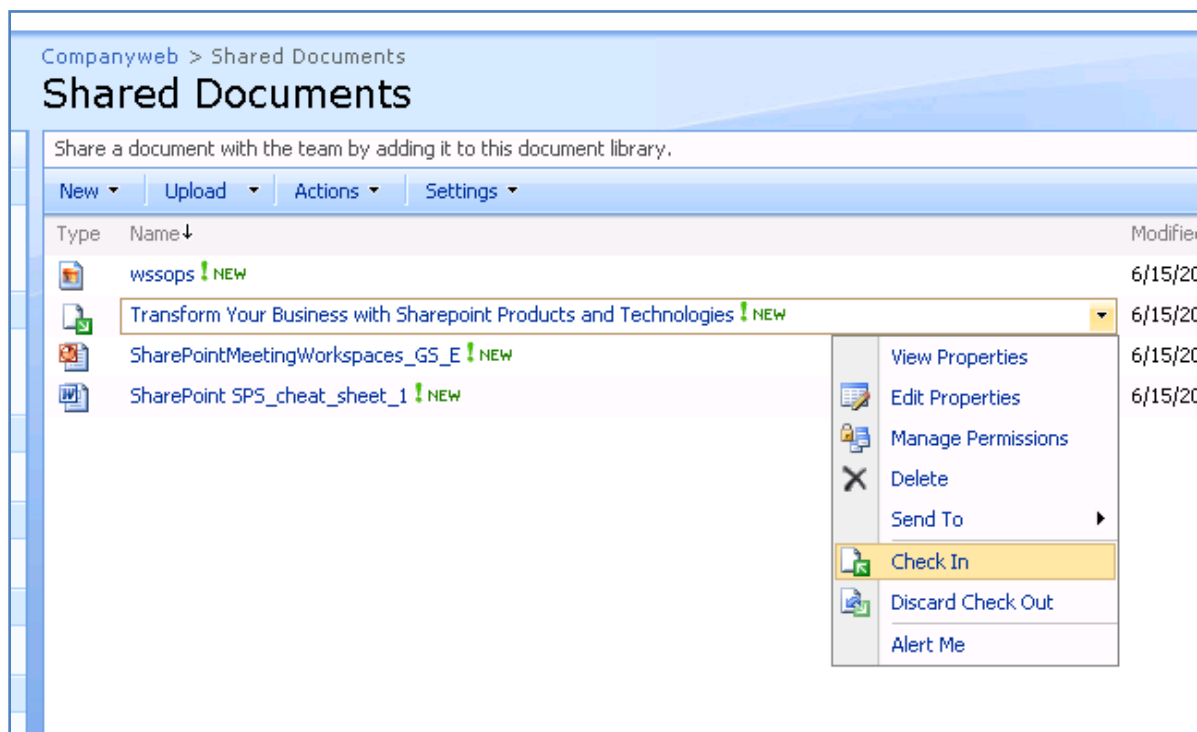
Companyweb > Shared Documents
Shared Documents

Share a document with the team by adding it to this document library.

New ▾ | Upload ▾ | Actions ▾ | Settings ▾

| Type | Name↓ | Modifie |
|---|---|---|
| | wssops ! NEW | 6/15/20 |
| | Transform Your Business with Sharepoint Products and Technologies ! NEW | 6/15/20 |
| | SharePointMeetingWorkspaces_GS_E ! NEW | 6/15/20 |
| | SharePoint SPS_cheat_sheet_1 ! NEW | 6/15/20 |

View Properties
Edit Properties
Manage Permissions
Delete
Send To
Check In
Discard Check Out
Alert Me